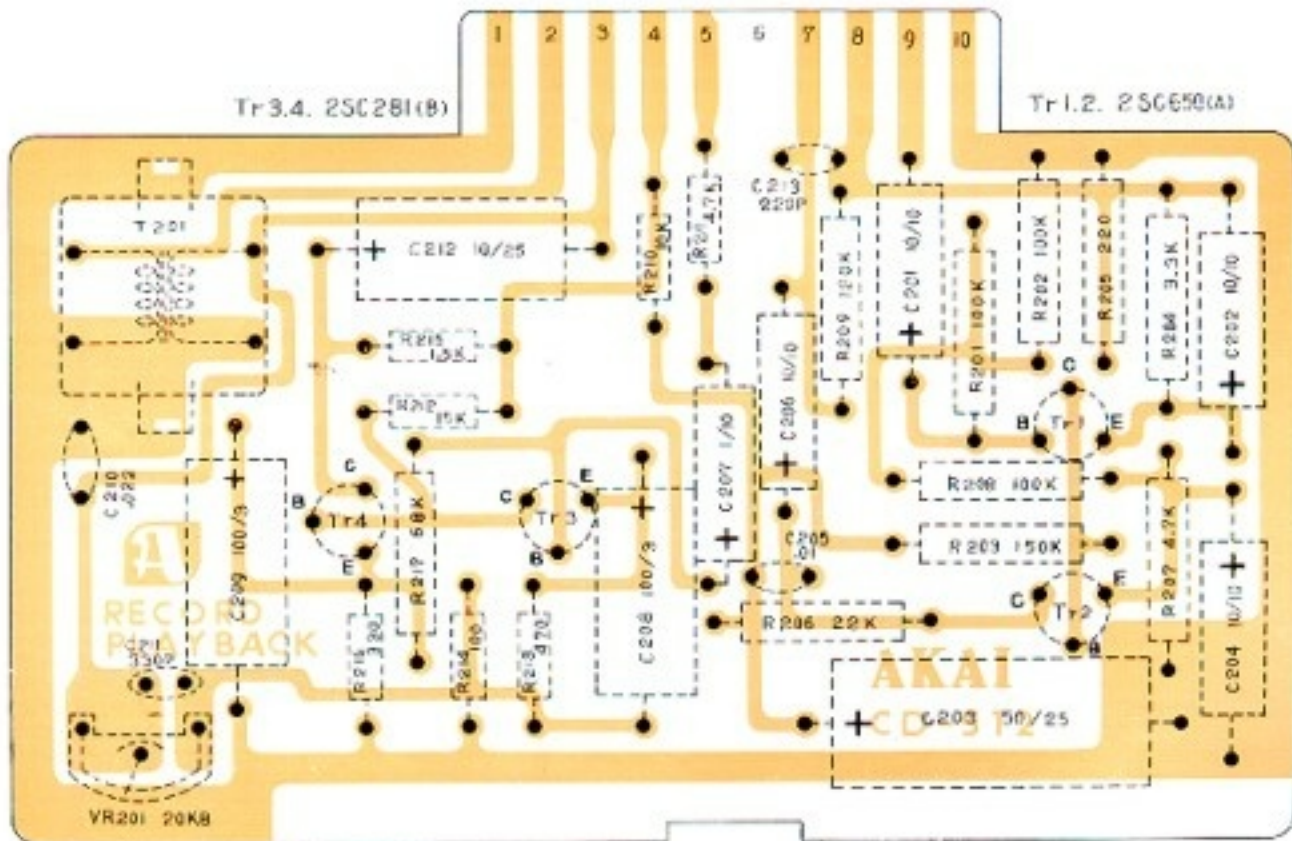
1 2 3 4 5 6 7 8 9 10

Tr3.4. 2SC281(B)

Tr1.2. 2SC650(A)

T201

C212 10/25

R210

R211 4.7K

C213 220P

R209 120K

C201 10/10

R202 100K

R205 220

R204 3.3K

C202 10/10

R201 100K

R215 1.8K

R212 15K

C206 10/10

C207 1/10

C210 .022

C209 100/3

C

B

Tr4

E

R217 68K

C

E

Tr3

B

C208 100/3

C205 .01

C

B

Tr1

E

R208 100K

R203 150K

C

Tr2

E

B

R207 4.7K

C204 10/10

R206 22K

RECORD PLAY BACK

C211 330P

R216 820

R214 100

R213 470

AKAI

CD-312

C203 50/25

VR201 20KB